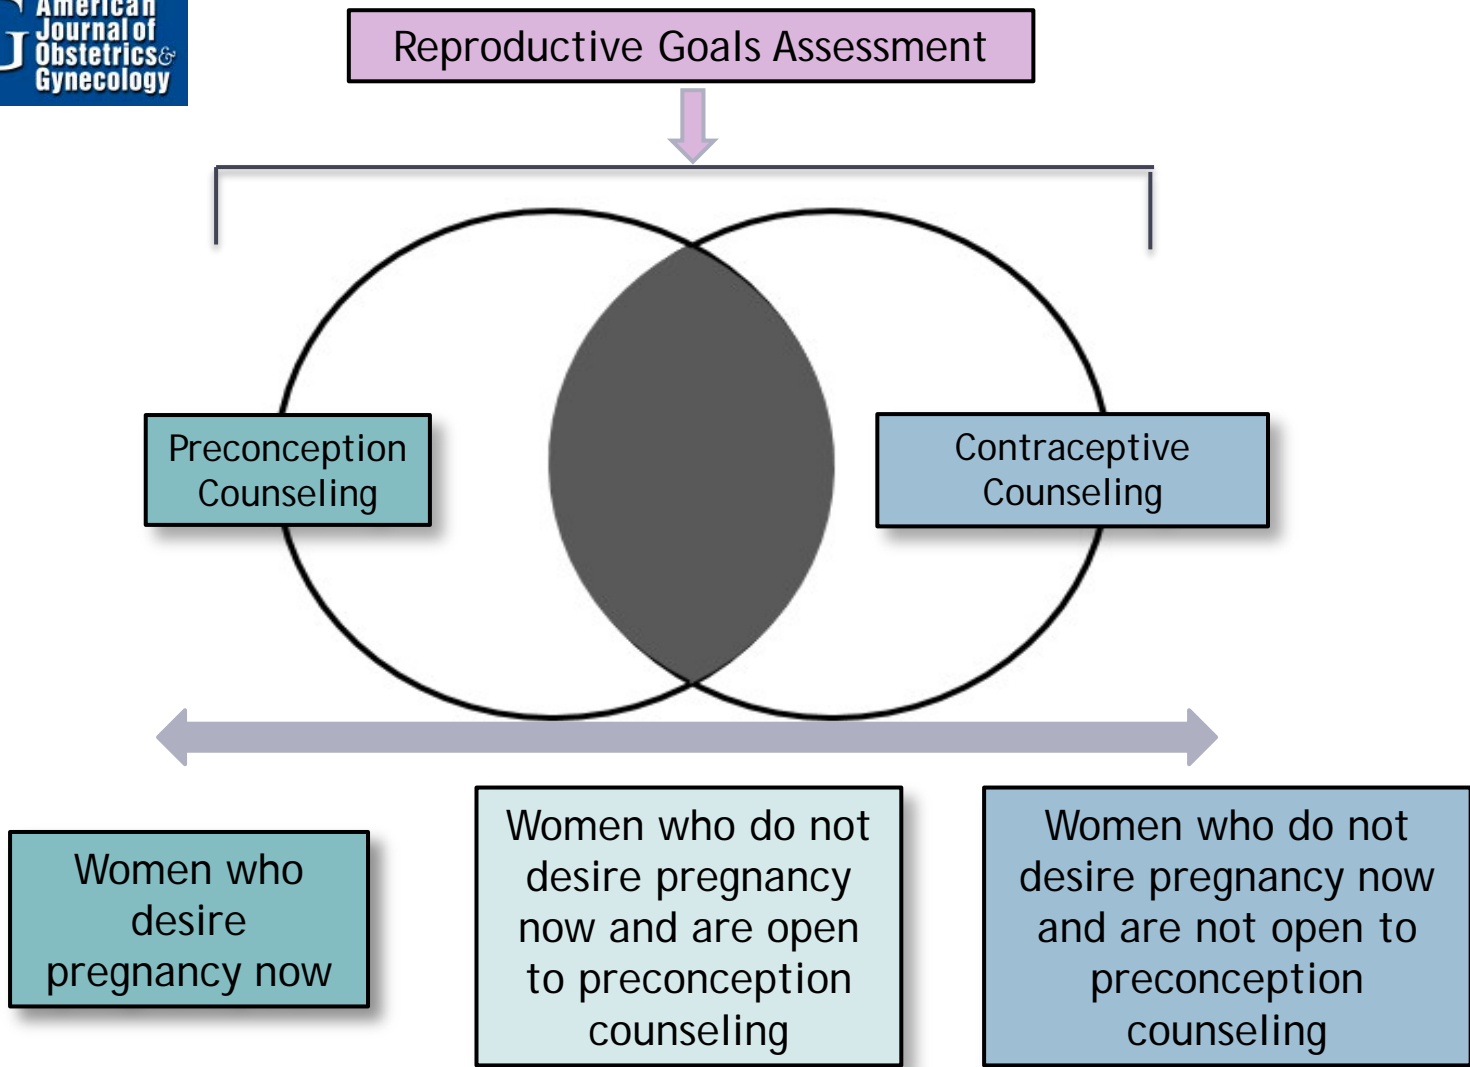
American Journal of Obstetrics & Gynecology

Reproductive Goals Assessment

Preconception Counseling

Contraceptive Counseling

Women who desire pregnancy now

Women who do not desire pregnancy now and are open to preconception counseling

Women who do not desire pregnancy now and are not open to preconception counseling